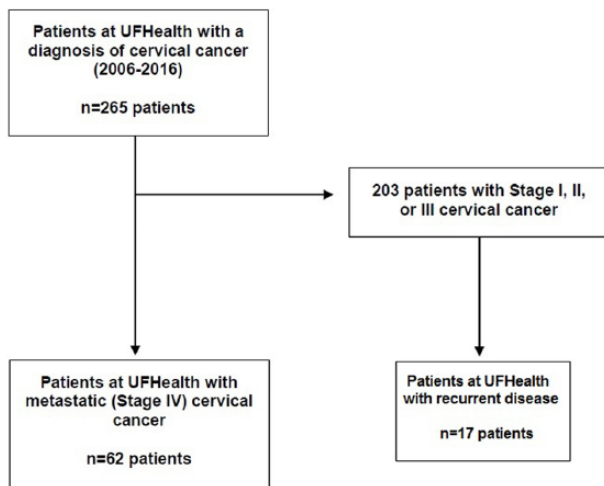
Patients at UFHealth with a diagnosis of cervical cancer (2006-2016)

n=265 patients

203 patients with Stage I, II, or III cervical cancer

Patients at UFHealth with metastatic (Stage IV) cervical cancer

n=62 patients

Patients at UFHealth with recurrent disease

n=17 patients